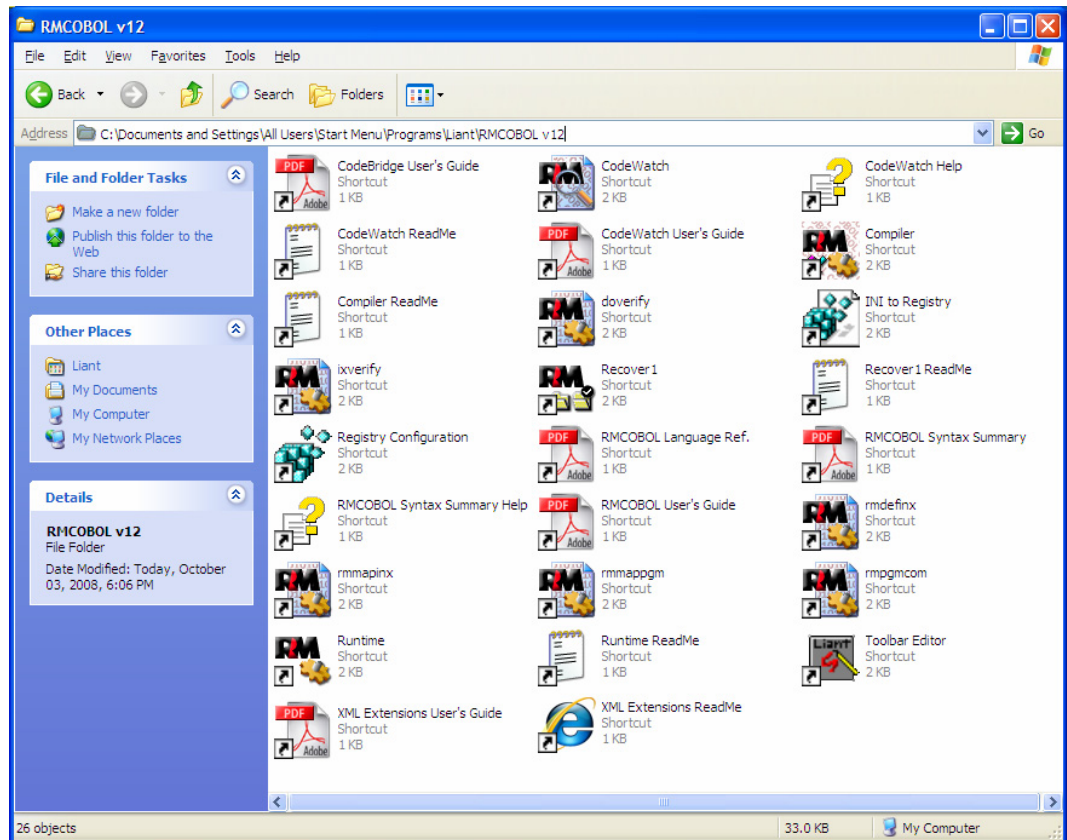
RMCOBOL v12

File Edit View Favorites Tools Help

Back Search Folders

Address C:\Documents and Settings\All Users\Start Menu\Programs\Liant\RMCOBOL v12 Go

File and Folder Tasks
Make a new folder
Publish this folder to the Web
Share this folder

Other Places
Liant
My Documents
My Computer
My Network Places

Details
RMCOBOL v12
File Folder
Date Modified: Today, October 03, 2008, 6:06 PM

CodeBridge User's Guide
Shortcut
1 KB

CodeWatch
Shortcut
2 KB

CodeWatch Help
Shortcut
1 KB

CodeWatch ReadMe
Shortcut
1 KB

CodeWatch User's Guide
Shortcut
1 KB

Compiler
Shortcut
2 KB

Compiler ReadMe
Shortcut
1 KB

doverify
Shortcut
2 KB

INI to Registry
Shortcut
2 KB

ixverify
Shortcut
2 KB

Recover1
Shortcut
2 KB

Recover1 ReadMe
Shortcut
1 KB

Registry Configuration
Shortcut
2 KB

RMCOBOL Language Ref.
Shortcut
1 KB

RMCOBOL Syntax Summary
Shortcut
1 KB

RMCOBOL Syntax Summary Help
Shortcut
1 KB

RMCOBOL User's Guide
Shortcut
1 KB

rmdefinx
Shortcut
2 KB

rmmapinx
Shortcut
2 KB

rmmappgm
Shortcut
2 KB

rmpgmcom
Shortcut
2 KB

Runtime
Shortcut
2 KB

Runtime ReadMe
Shortcut
1 KB

Toolbar Editor
Shortcut
2 KB

XML Extensions User's Guide
Shortcut
1 KB

XML Extensions ReadMe
Shortcut
1 KB

26 objects
33.0 KB
My Computer